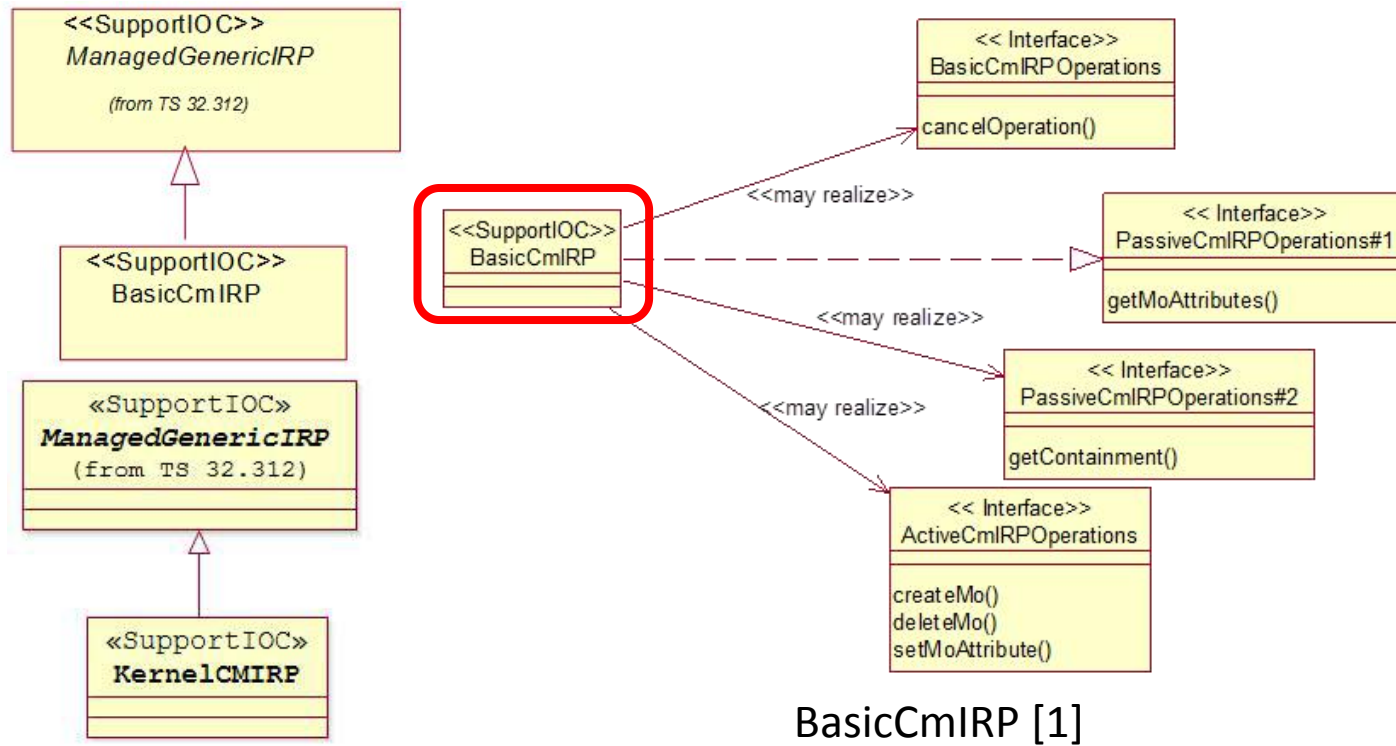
<<SupportIOC>>
ManagedGenericIRP
(from TS 32.312)

<<SupportIOC>>
BasicCmIRP

«SupportIOC»
ManagedGenericIRP
(from TS 32.312)

«SupportIOC»
KernelCMIRP

<<SupportIOC>>
BasicCmIRP

<<may realize>>

<< Interface>>
BasicCmIRPOperations
cancelOperation()

<< Interface>>
PassiveCmIRPOperations#1
getMoAttributes()

<<may realize>>

<< Interface>>
PassiveCmIRPOperations#2
getContainment()

<<may realize>>

<< Interface>>
ActiveCmIRPOperations
createMo()
deleteMo()
setMoAttribute()

BasicCmIRP [1]